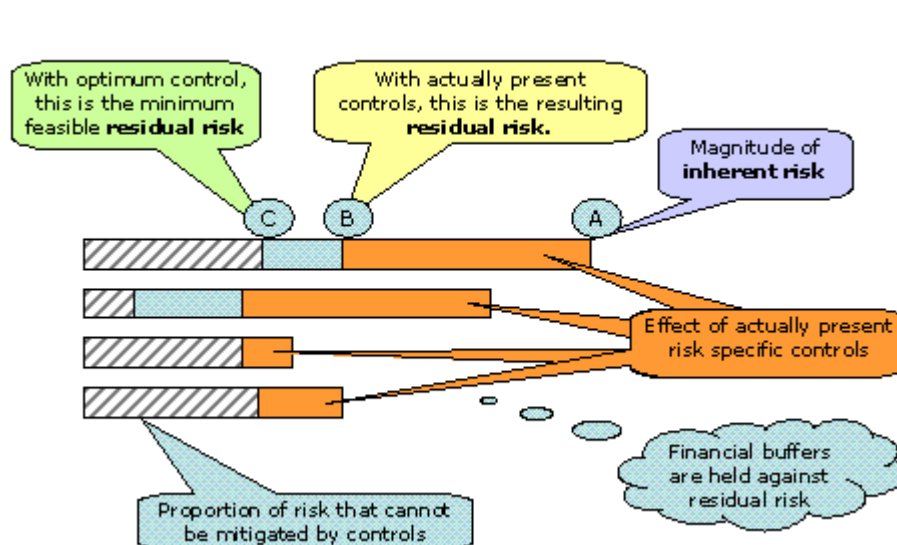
With optimum control, this is the minimum feasible **residual risk**

With actually present controls, this is the resulting **residual risk.**

Magnitude of **inherent risk**

C

B

A

Effect of actually present risk specific controls

Financial buffers are held against residual risk

Proportion of risk that cannot be mitigated by controls